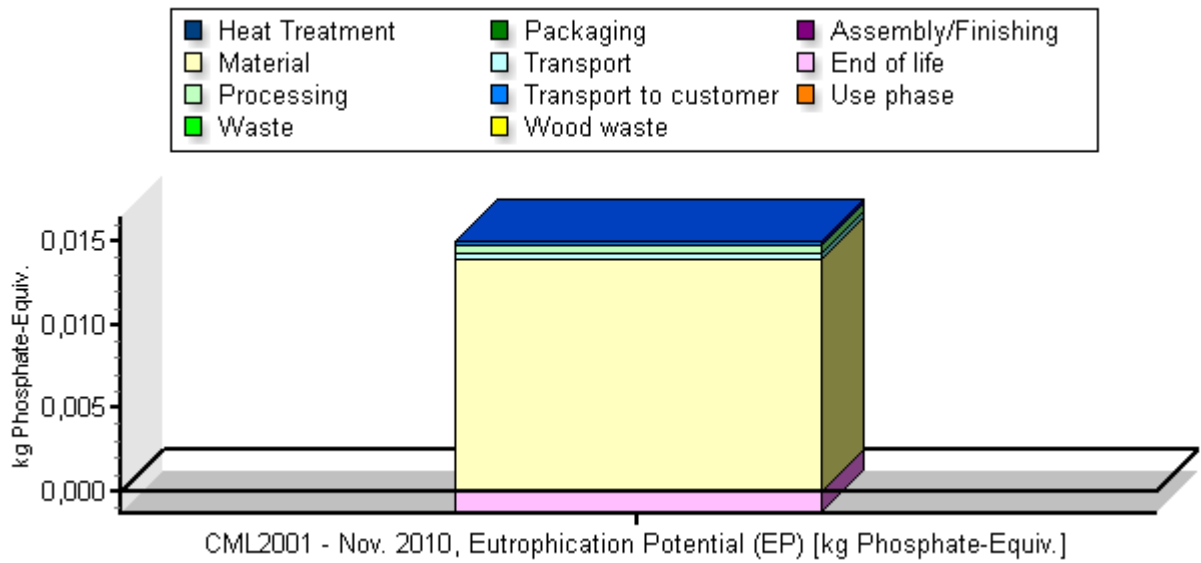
Heat Treatment
Packaging
Assembly/Finishing
Material
Transport
End of life
Processing
Transport to customer
Use phase
Waste
Wood waste

kg Phosphate-Equiv.

0,015
0,010
0,005
0,000

CML2001 - Nov. 2010, Eutrophication Potential (EP) [kg Phosphate-Equiv.]